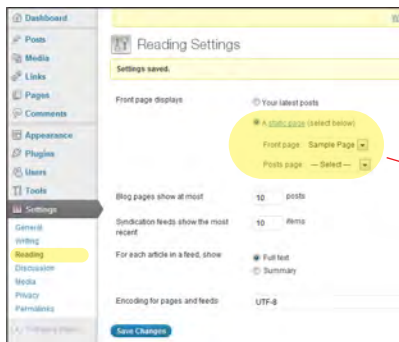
Dashboard
Posts
Media
Links
Pages
Comments
Appearance
Plugins
Users
Tools
Settings
General
Writing
Reading
Discussion
Media
Privacy
Permalinks
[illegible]

Reading Settings

Settings saved.

Front page displays
Your latest posts
A static page (select below)
Front page: Sample Page
Posts page: — Select —

Blog pages show at most 10 posts

Syndication feeds show the most recent 10 items

For each article in a feed, show
Full text
Summary

Encoding for pages and feeds UTF-8

Save Changes